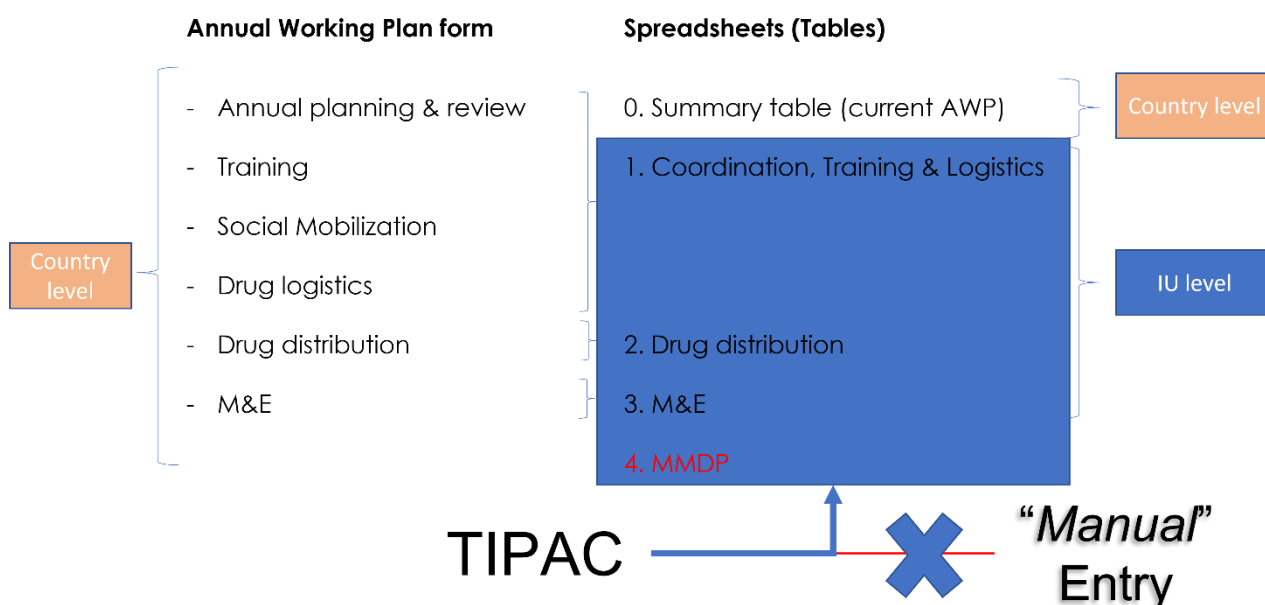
Annual Working Plan form

Spreadsheets (Tables)

Country level

- Annual planning & review
- Training
- Social Mobilization
- Drug logistics
- Drug distribution
- M&E

0. Summary table (current AWP)

1. Coordination, Training & Logistics

2. Drug distribution

3. M&E

4. MMDP

Country level

IU level

TIPAC

"*Manual*" Entry